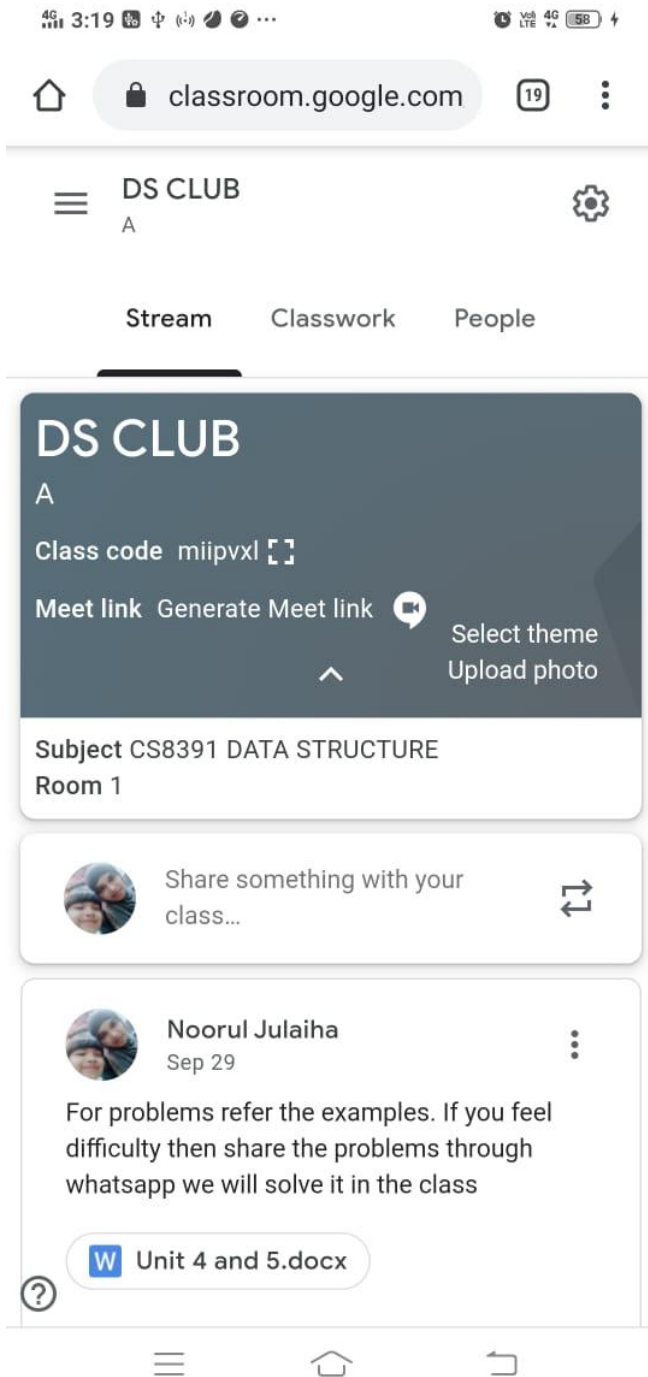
4G 3:19 ··· Vo LTE 4G 58

classroom.google.com 19

DS CLUB
A

Stream Classwork People

DS CLUB
A
Class code miipvxl
Meet link Generate Meet link
Select theme
Upload photo

Subject CS8391 DATA STRUCTURE
Room 1

Share something with your class...

Noorul Julaiha
Sep 29

For problems refer the examples. If you feel difficulty then share the problems through whatsapp we will solve it in the class

W Unit 4 and 5.docx

?